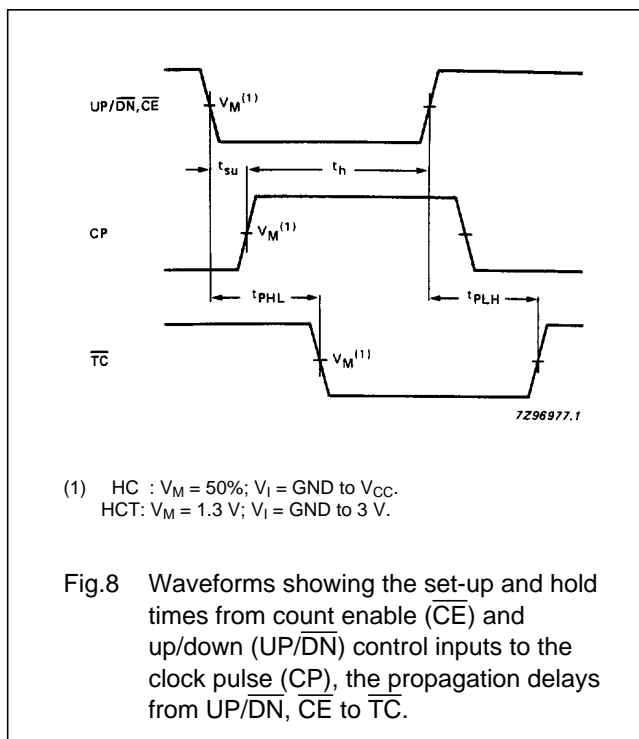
UP/$\overline{DN}$, $\overline{CE}$

$V_M^{(1)}$

$t_{su}$

$t_h$

CP

$V_M^{(1)}$

$t_{PHL}$

$t_{PLH}$

$\overline{TC}$

$V_M^{(1)}$

7Z96977.1

(1) HC : $V_M$ = 50%; $V_I$ = GND to $V_{CC}$.
HCT: $V_M$ = 1.3 V; $V_I$ = GND to 3 V.

Fig.8 Waveforms showing the set-up and hold times from count enable ($\overline{CE}$) and up/down (UP/$\overline{DN}$) control inputs to the clock pulse (CP), the propagation delays from UP/$\overline{DN}$, $\overline{CE}$ to $\overline{TC}$.